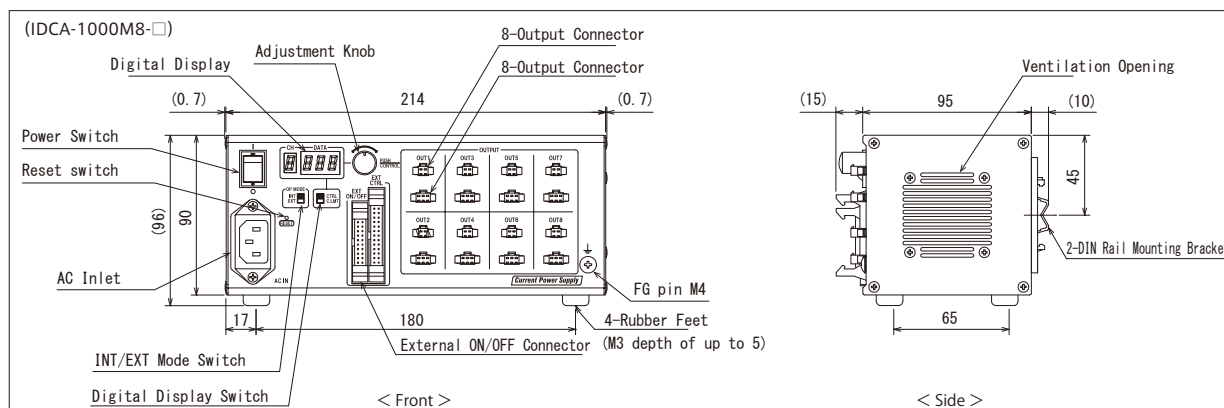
(IDCA-1000M8-□)

Adjustment Knob
8-Output Connector
8-Output Connector
Digital Display
(0.7)
214
(0.7)
Power Switch
Reset switch
(96)
90
AC Inlet
17
180
FG pin M4
4-Rubber Feet
(M3 depth of up to 5)
External ON/OFF Connector
INT/EXT Mode Switch
Digital Display Switch

CH DATA
PUSH CONTROL
OP MODE
INT
EXT
CTRL
C.LMT
EXT ON/OFF
EXT CTRL
OUTPUT
OUT1
OUT3
OUT5
OUT7
OUT2
OUT4
OUT6
OUT8
AC IN
Current Power Supply

< Front >

Ventilation Opening
(15)
95
(10)
45
2-DIN Rail Mounting Bracke
65

< Side >